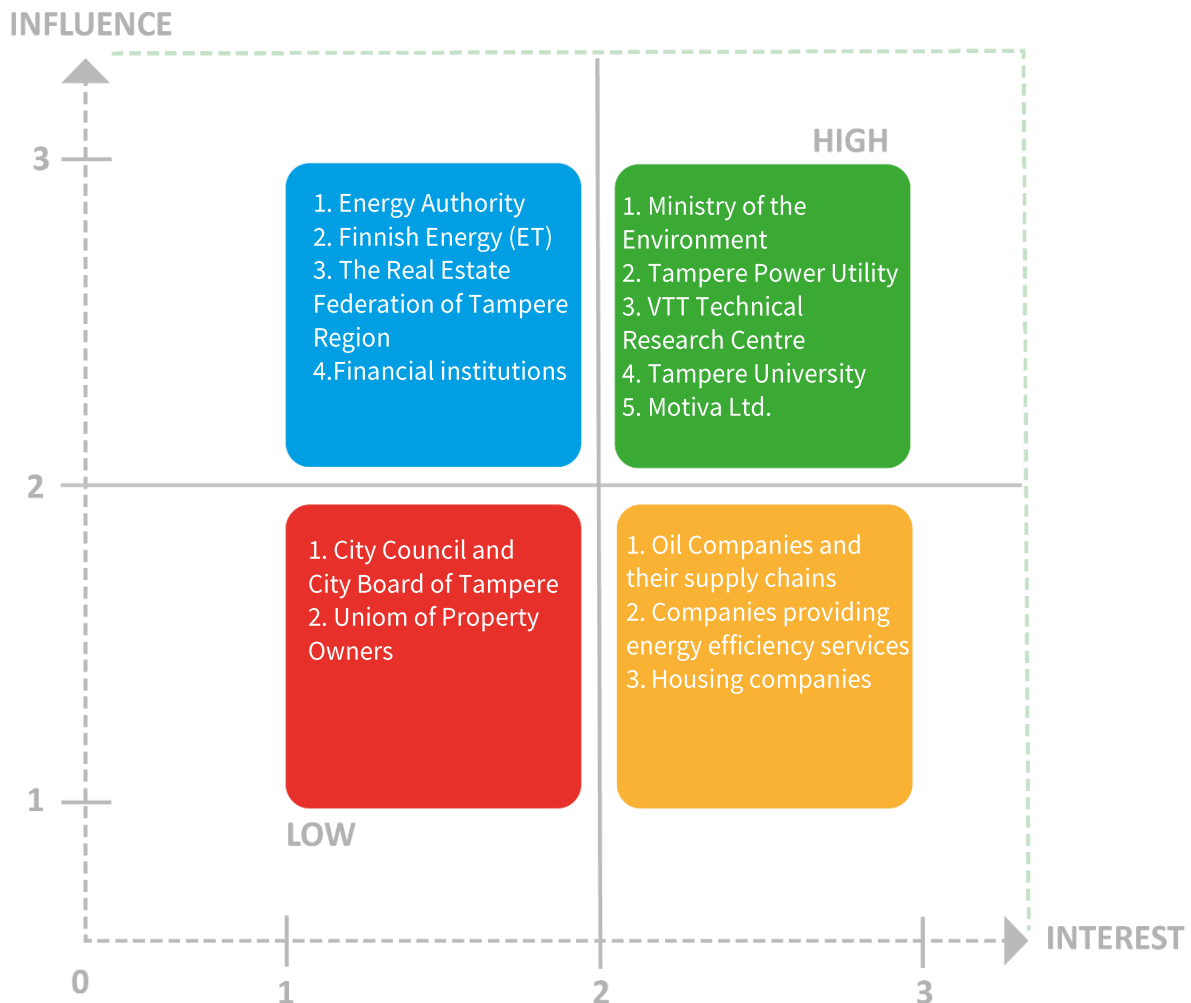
INFLUENCE

3

HIGH

1. Energy Authority
2. Finnish Energy (ET)
3. The Real Estate Federation of Tampere Region
4.Financial institutions

1. Ministry of the Environment
2. Tampere Power Utility
3. VTT Technical Research Centre
4. Tampere University
5. Motiva Ltd.

2

1. City Council and City Board of Tampere
2. Uniom of Property Owners

1. Oil Companies and their supply chains
2. Companies providing energy efficiency services
3. Housing companies

1

LOW

INTEREST

0

1

2

3